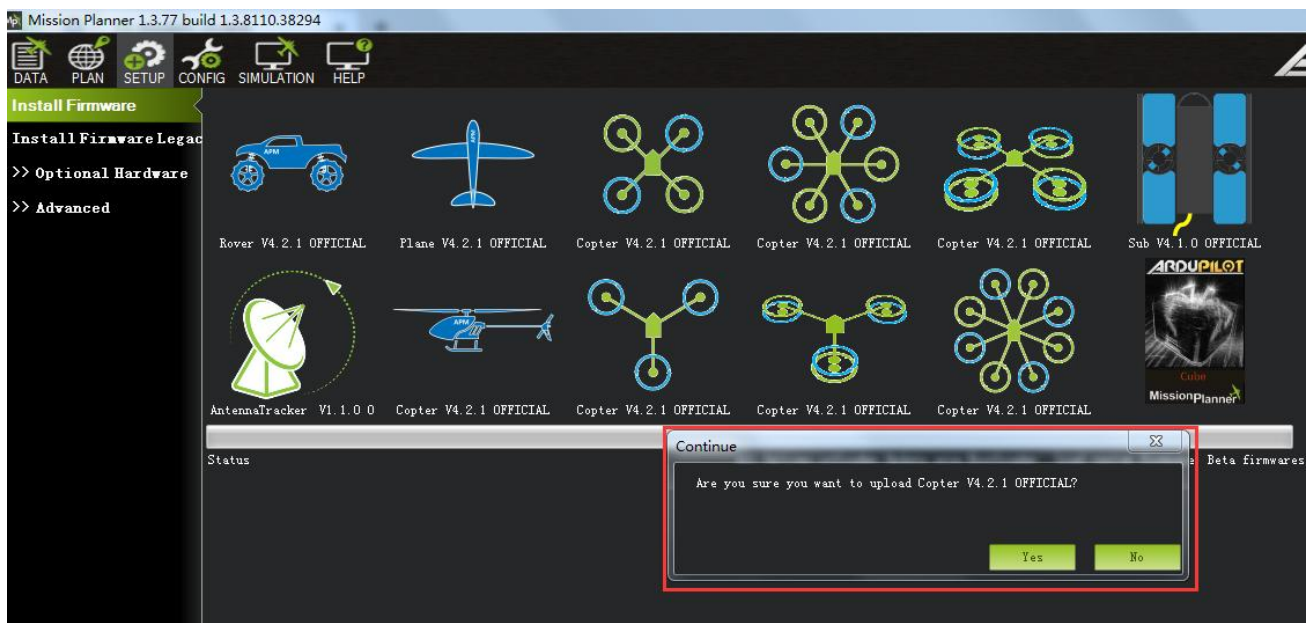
Mission Planner 1.3.77 build 1.3.8110.38294

DATA PLAN SETUP CONFIG SIMULATION HELP

Install Firmware
Install Firmware Legac
>> Optional Hardware
>> Advanced

Rover V4.2.1 OFFICIAL
Plane V4.2.1 OFFICIAL
Copter V4.2.1 OFFICIAL
Copter V4.2.1 OFFICIAL
Copter V4.2.1 OFFICIAL
Sub V4.1.0 OFFICIAL

ARDUPILOT

AntennaTracker V1.1.0 0
Copter V4.2.1 OFFICIAL
Copter V4.2.1 OFFICIAL
Copter V4.2.1 OFFICIAL
Copter V4.2.1 OFFICIAL

Cube
MissionPlanner

Status

e Beta firmwares

Continue

Are you sure you want to upload Copter V4.2.1 OFFICIAL?

Yes No